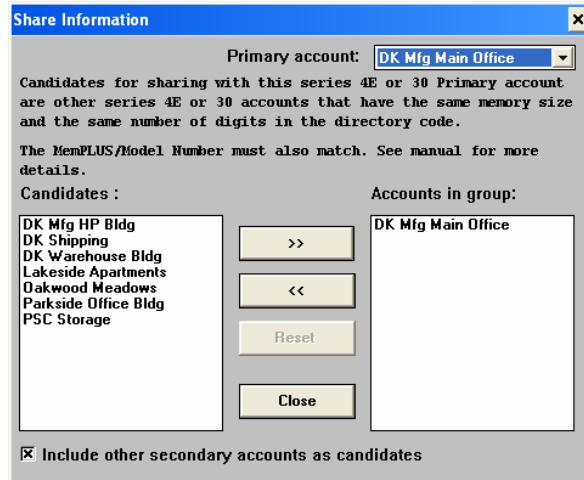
Share Information

×

Primary account: DK Mfg Main Office

Candidates for sharing with this series 4E or 30 Primary account are other series 4E or 30 accounts that have the same memory size and the same number of digits in the directory code.

The MemPLUS/Model Number must also match. See manual for more details.

Candidates :

DK Mfg HP Bldg
DK Shipping
DK Warehouse Bldg
Lakeside Apartments
Oakwood Meadows
Parkside Office Bldg
PSC Storage

>>

<<

Reset

Close

Accounts in group:

DK Mfg Main Office

☒ Include other secondary accounts as candidates